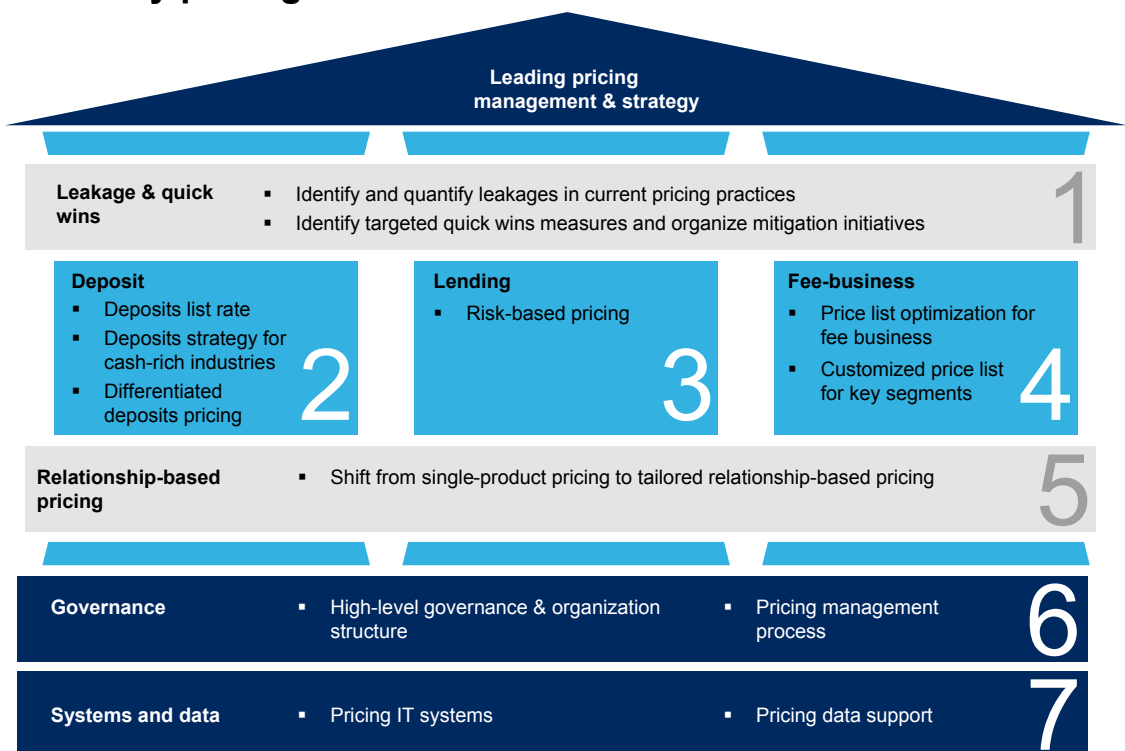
Leading pricing management & strategy

Leakage & quick wins
- Identify and quantify leakages in current pricing practices
- Identify targeted quick wins measures and organize mitigation initiatives
1

Deposit
- Deposits list rate
- Deposits strategy for cash-rich industries
- Differentiated deposits pricing
2

Lending
- Risk-based pricing
3

Fee-business
- Price list optimization for fee business
- Customized price list for key segments
4

Relationship-based pricing
- Shift from single-product pricing to tailored relationship-based pricing
5

Governance
- High-level governance & organization structure
- Pricing management process
6

Systems and data
- Pricing IT systems
- Pricing data support
7